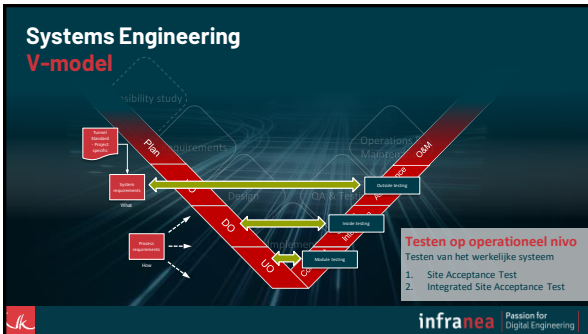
Systems Engineering
V-model

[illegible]sibility study

Requirements

Design

Implemen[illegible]

Operations Maintenance

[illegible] Test

Plan

VO

DO

UO

O&M

Acceptance

Integration

Construction

Sweet Standard - Project specific

System requirements

What

Process requirements

How

Outside testing

Inside testing

Module testing

Testen op operationeel nivo
Testen van het werkelijke systeem
1. Site Acceptance Test
2. Integrated Site Acceptance Test

infranea Passion for Digital Engineering